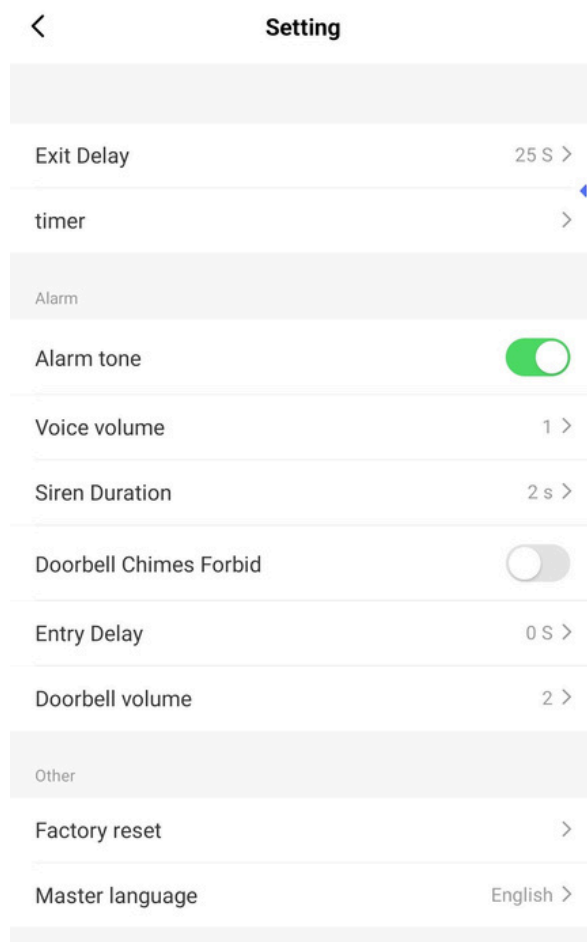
<

Setting

Exit Delay 25 S >

timer >

Alarm

Alarm tone

Voice volume 1 >

Siren Duration 2 s >

Doorbell Chimes Forbid

Entry Delay 0 S >

Doorbell volume 2 >

Other

Factory reset >

Master language English >